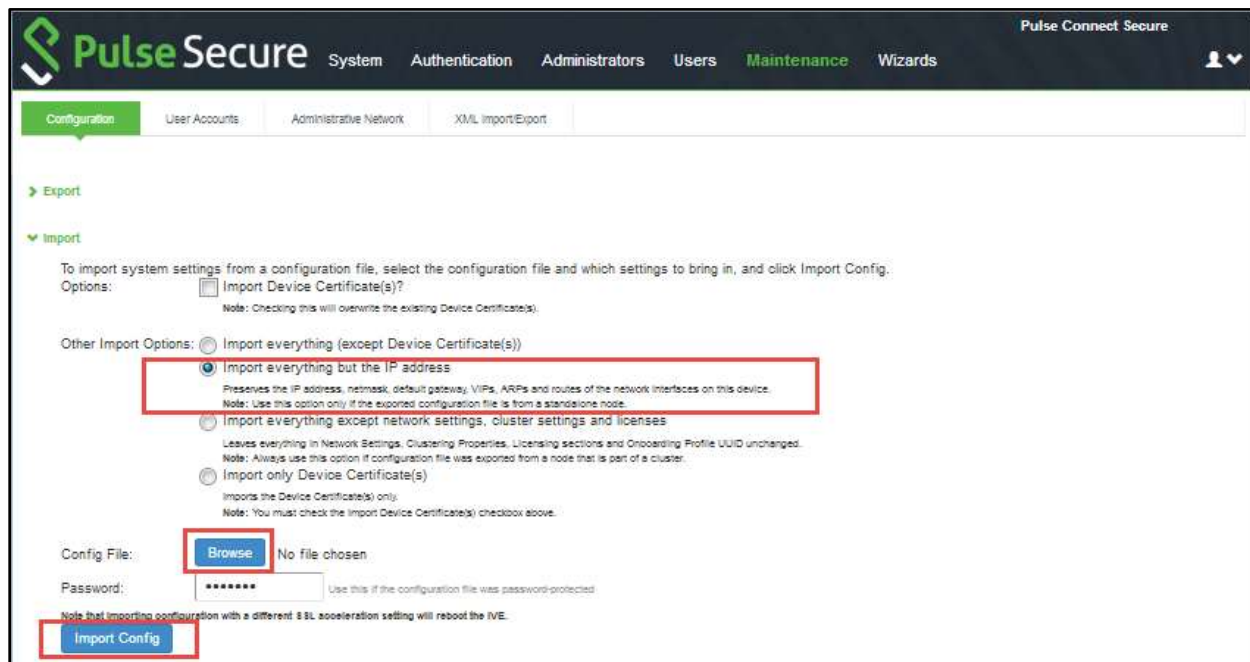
Pulse Secure System Authentication Administrators Users Maintenance Wizards

Pulse Connect Secure

Configuration User Accounts Administrative Network XML Import/Export

> Export

Import

To import system settings from a configuration file, select the configuration file and which settings to bring in, and click Import Config.

Options: Import Device Certificate(s)?

Note: Checking this will overwrite the existing Device Certificate(s).

Other Import Options: Import everything (except Device Certificate(s))

Import everything but the IP address

Preserves the IP address, netmask, default gateway, VIPs, ARPs and routes of the network interfaces on this device.

Note: Use this option only if the exported configuration file is from a standalone node.

Import everything except network settings, cluster settings and licenses

Leaves everything in Network Settings, Clustering Properties, Licensing sections and Onboarding Profile UUID unchanged.

Note: Always use this option if configuration file was exported from a node that is part of a cluster.

Import only Device Certificate(s)

Imports the Device Certificate(s) only.

Note: You must check the Import Device Certificate(s) checkbox above.

Config File: Browse No file chosen

Password: •••••••• Use this if the configuration file was password-protected

Note that importing configuration with a different SSL acceleration setting will reboot the IVE.

Import Config